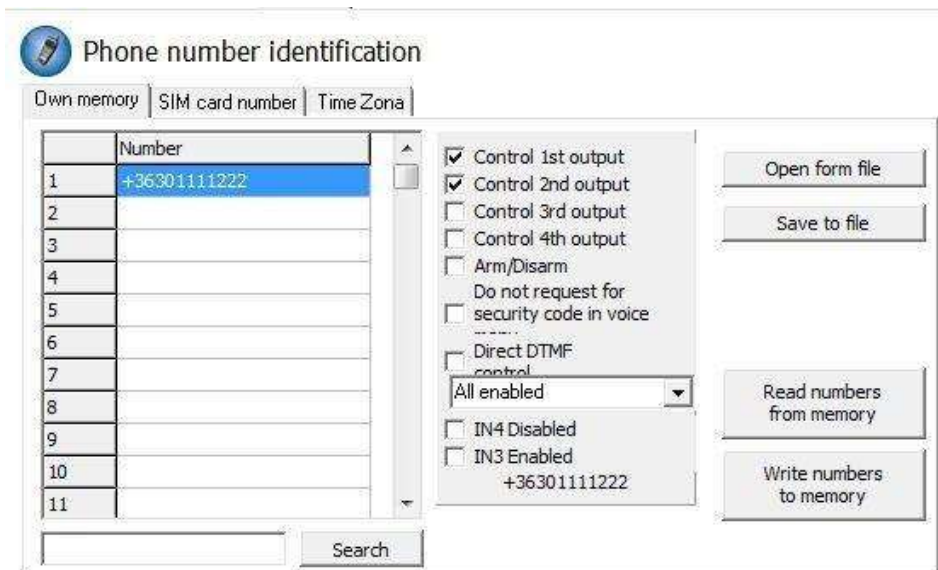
Phone number identification

Own memory | SIM card number | Time Zona

|  | Number |
|---|---|
| 1 | +36301111222 |
| 2 |  |
| 3 |  |
| 4 |  |
| 5 |  |
| 6 |  |
| 7 |  |
| 8 |  |
| 9 |  |
| 10 |  |
| 11 |  |

Search

Control 1st output
Control 2nd output
Control 3rd output
Control 4th output
Arm/Disarm
Do not request for security code in voice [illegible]
Direct DTMF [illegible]
All enabled
IN4 Disabled
IN3 Enabled
+36301111222

Open form file
Save to file
Read numbers from memory
Write numbers to memory